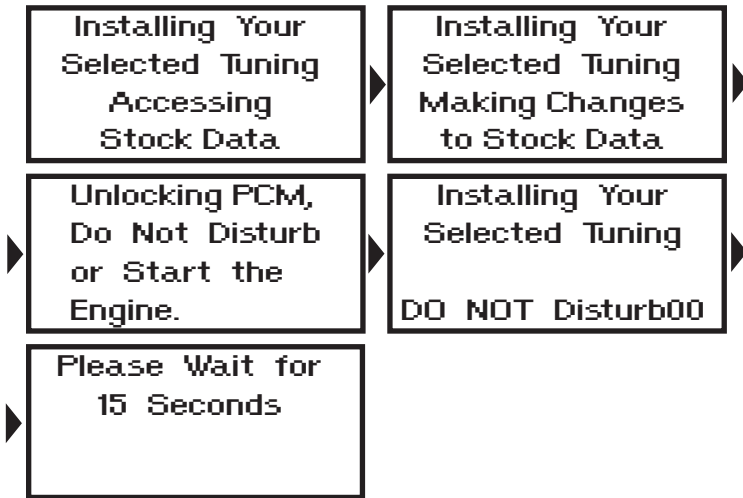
Installing Your
Selected Tuning
Accessing
Stock Data

Installing Your
Selected Tuning
Making Changes
to Stock Data

Unlocking PCM,
Do Not Disturb
or Start the
Engine.

Installing Your
Selected Tuning

DO NOT Disturb00

Please Wait for
15 Seconds